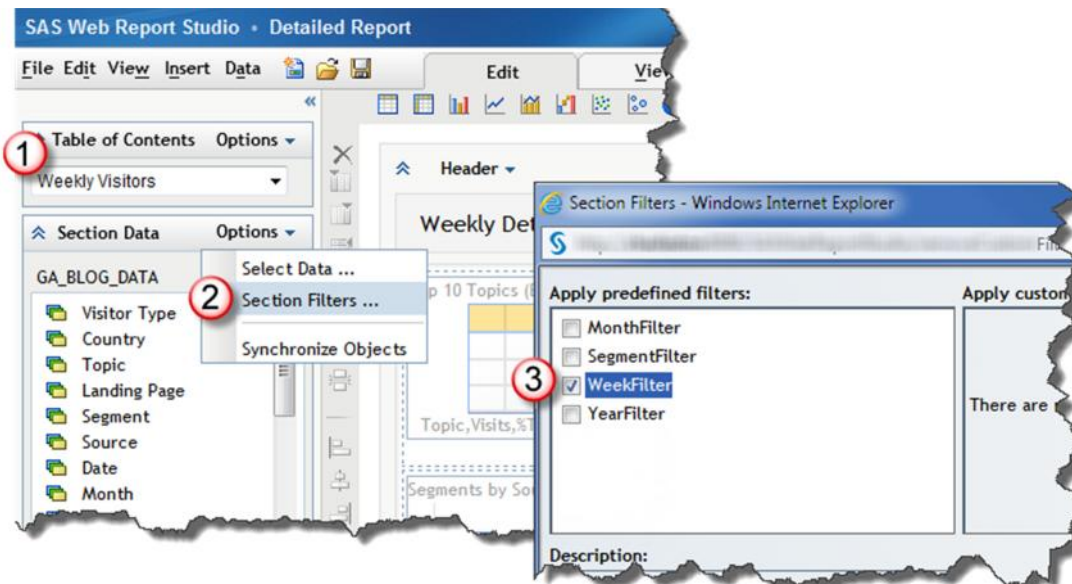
SAS Web Report Studio • Detailed Report

File Edit View Insert Data

Edit

Vie

«

1

Table of Contents Options

Weekly Visitors

Section Data Options

GA_BLOG_DATA

Visitor Type
Country
Topic
Landing Page
Segment
Source
Date
Month

Select Data ...

2

Section Filters ...

Synchronize Objects

Header

Weekly Det

p 10 Topics (

Topic,Visits,%T

Segments by So

Section Filters - Windows Internet Explorer

Apply predefined filters:

Apply custo

MonthFilter
SegmentFilter

3

WeekFilter
YearFilter

There are

Description: